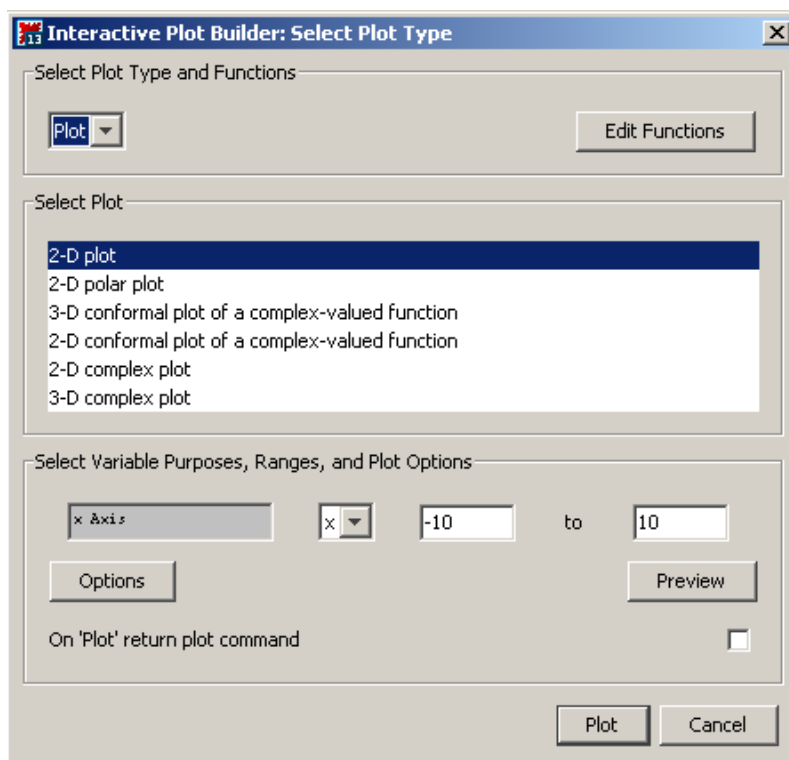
Interactive Plot Builder: Select Plot Type

Select Plot Type and Functions

Plot

Edit Functions

Select Plot

2-D plot
2-D polar plot
3-D conformal plot of a complex-valued function
2-D conformal plot of a complex-valued function
2-D complex plot
3-D complex plot

Select Variable Purposes, Ranges, and Plot Options

x Axis

x

-10

to

10

Options

Preview

On 'Plot' return plot command

Plot

Cancel